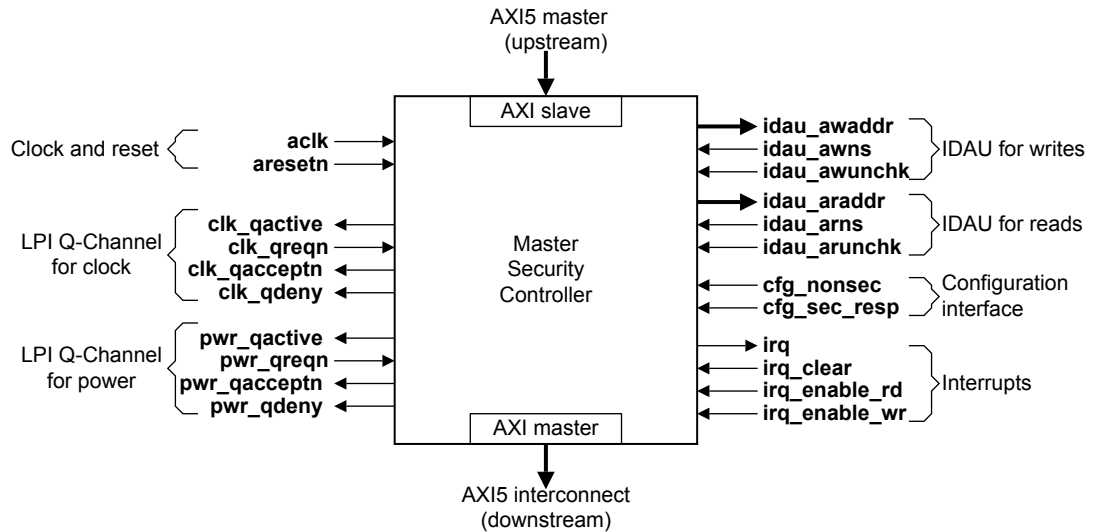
AXI5 master
(upstream)

AXI slave

Clock and reset

aclk
aresetn

LPI Q-Channel for clock

clk_qactive
clk_qreqn
clk_qacceptn
clk_qdeny

LPI Q-Channel for power

pwr_qactive
pwr_qreqn
pwr_qacceptn
pwr_qdeny

Master Security Controller

idau_awaddr
idau_awns
idau_awunchk

IDAU for writes

idau_araddr
idau_arns
idau_arunchk

IDAU for reads

cfg_nonsec
cfg_sec_resp

Configuration interface

irq
irq_clear
irq_enable_rd
irq_enable_wr

Interrupts

AXI master

AXI5 interconnect
(downstream)